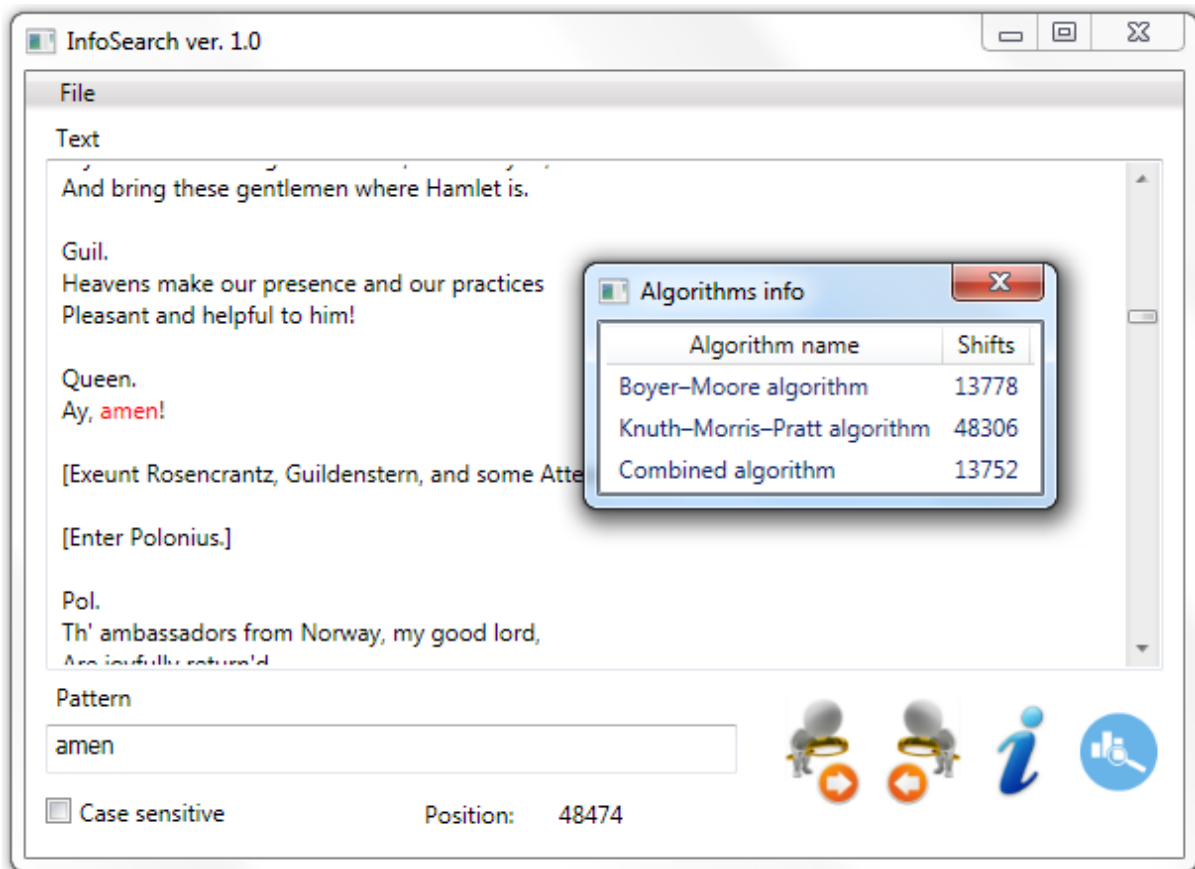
InfoSearch ver. 1.0

File

Text

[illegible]
And bring these gentlemen where Hamlet is.

Guil.
Heavens make our presence and our practices
Pleasant and helpful to him!

Queen.
Ay, amen!

[Exeunt Rosencrantz, Guildenstern, and some Atte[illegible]

[Enter Polonius.]

Pol.
Th' ambassadors from Norway, my good lord,
Are joyfully return'd

Algorithms info

| Algorithm name | Shifts |
|---|---|
| Boyer–Moore algorithm | 13778 |
| Knuth–Morris–Pratt algorithm | 48306 |
| Combined algorithm | 13752 |

Pattern

amen

Case sensitive

Position: 48474